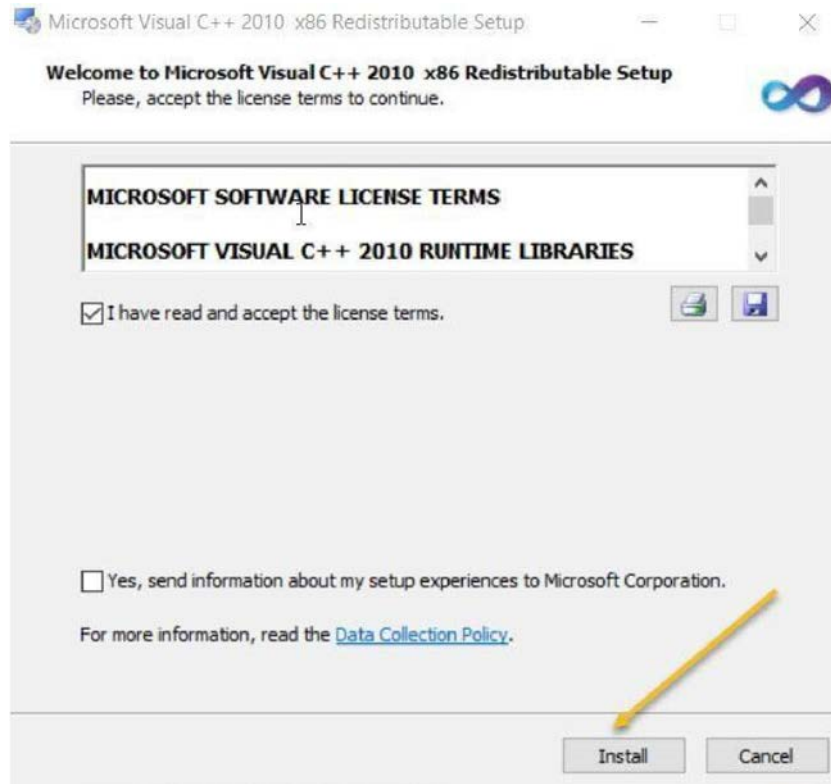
Microsoft Visual C++ 2010 x86 Redistributable Setup

Welcome to Microsoft Visual C++ 2010 x86 Redistributable Setup
Please, accept the license terms to continue.

MICROSOFT SOFTWARE LICENSE TERMS

MICROSOFT VISUAL C++ 2010 RUNTIME LIBRARIES

I have read and accept the license terms.

Yes, send information about my setup experiences to Microsoft Corporation.

For more information, read the Data Collection Policy.

Install

Cancel